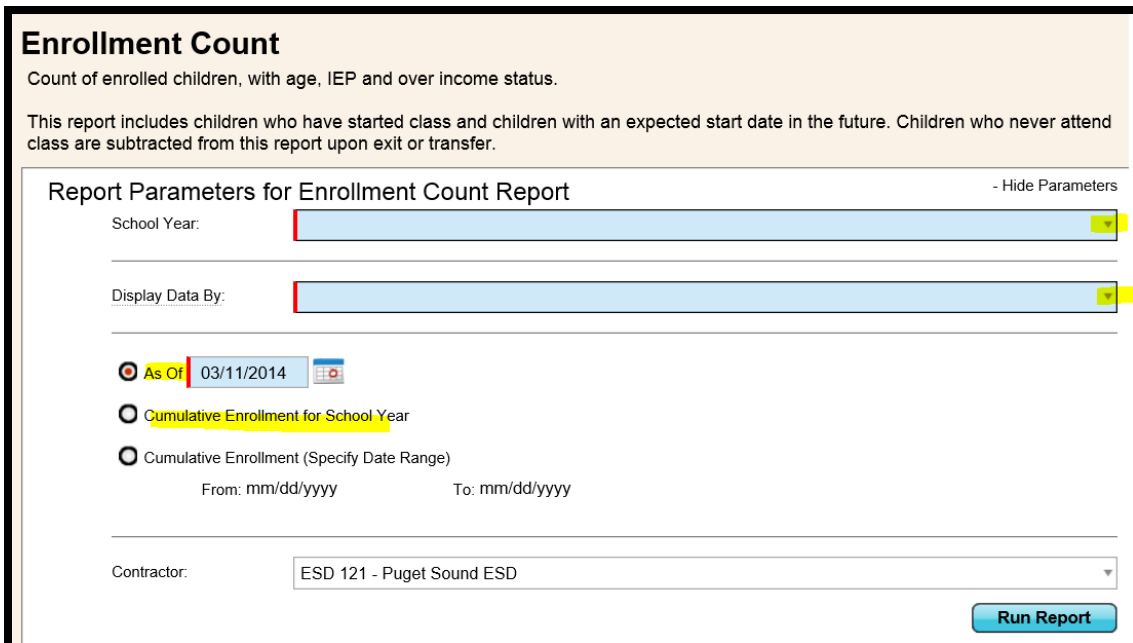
Enrollment Count

Count of enrolled children, with age, IEP and over income status.

This report includes children who have started class and children with an expected start date in the future. Children who never attend class are subtracted from this report upon exit or transfer.

Report Parameters for Enrollment Count Report

- Hide Parameters

School Year:

Display Data By:

As Of 03/11/2014

Cumulative Enrollment for School Year

Cumulative Enrollment (Specify Date Range)

From: mm/dd/yyyy To: mm/dd/yyyy

Contractor: ESD 121 - Puget Sound ESD

Run Report